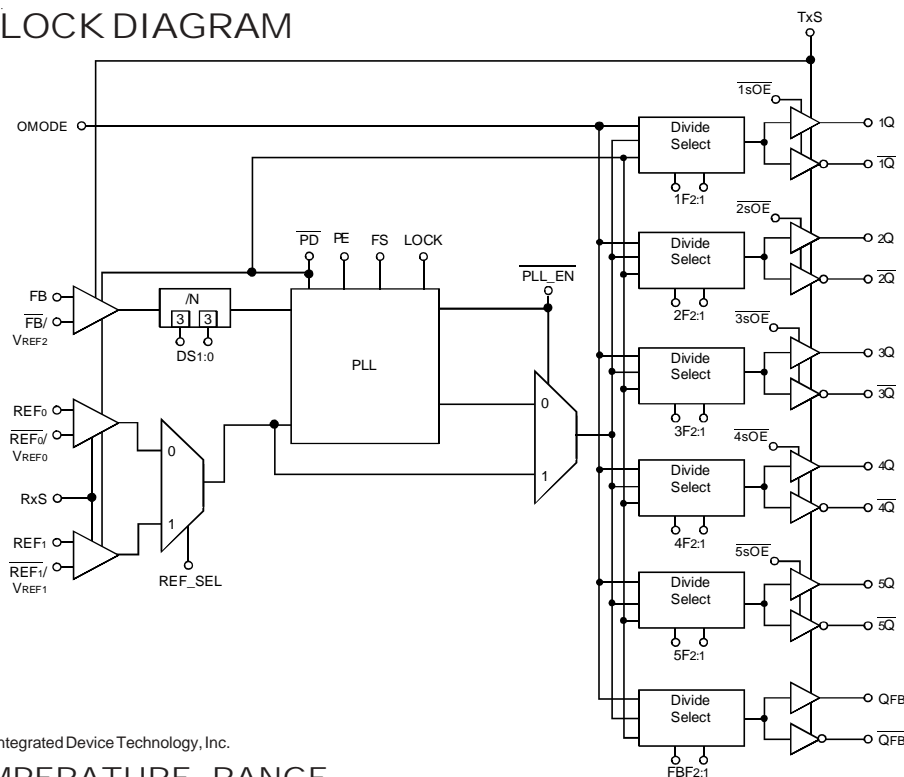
LOCK DIAGRAM

TxS

$\overline{1sOE}$

OMODE

Divide Select

1Q

$\overline{1Q}$

$1F_{2:1}$

$\overline{2sOE}$

$\overline{PD}$ PE FS LOCK

Divide Select

2Q

$\overline{2Q}$

$\overline{PLL\_EN}$

FB

/N

$\overline{FB}$/ $V_{REF2}$

3 3

$DS_{1:0}$

$2F_{2:1}$

$\overline{3sOE}$

Divide Select

3Q

PLL

$\overline{3Q}$

$REF_0$

0

$\overline{REF_0}$/ $V_{REF0}$

0

$3F_{2:1}$

$\overline{4sOE}$

Divide Select

4Q

RxS

1

$\overline{4Q}$

1

$REF_1$

$4F_{2:1}$

$\overline{REF_1}$/ $V_{REF1}$

REF_SEL

$\overline{5sOE}$

Divide Select

5Q

$\overline{5Q}$

$5F_{2:1}$

Divide Select

$Q_{FB}$

ntegrated Device Technology, Inc.

$\overline{Q_{FB}}$

$FBF_{2:1}$

MPERATURE RANGE